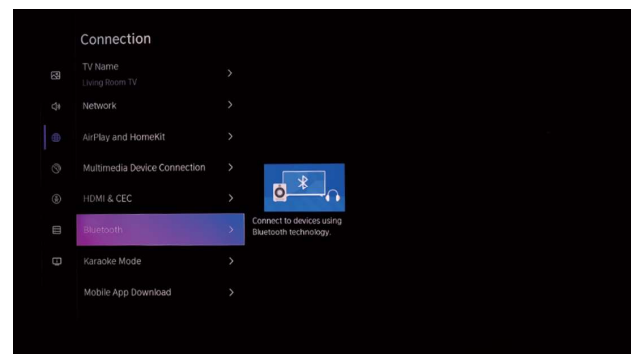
Connection

TV Name
Living Room TV

Network

AirPlay and HomeKit

Multimedia Device Connection

HDMI & CEC

Bluetooth

Karaoke Mode

Mobile App Download

Connect to devices using Bluetooth technology.